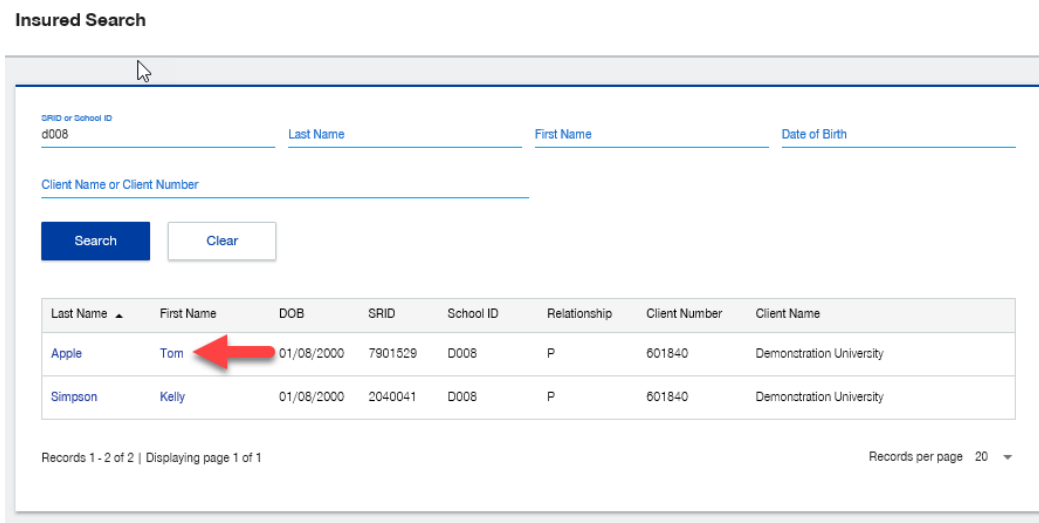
Insured Search

SRID or School ID
d008

Last Name

First Name

Date of Birth

Client Name or Client Number

Search

Clear

| Last Name ▲ | First Name | DOB | SRID | School ID | Relationship | Client Number | Client Name |
|---|---|---|---|---|---|---|---|
| Apple | Tom | 01/08/2000 | 7901529 | D008 | P | 601840 | Demonstration University |
| Simpson | Kelly | 01/08/2000 | 2040041 | D008 | P | 601840 | Demonstration University |

Records 1 - 2 of 2 | Displaying page 1 of 1

Records per page 20